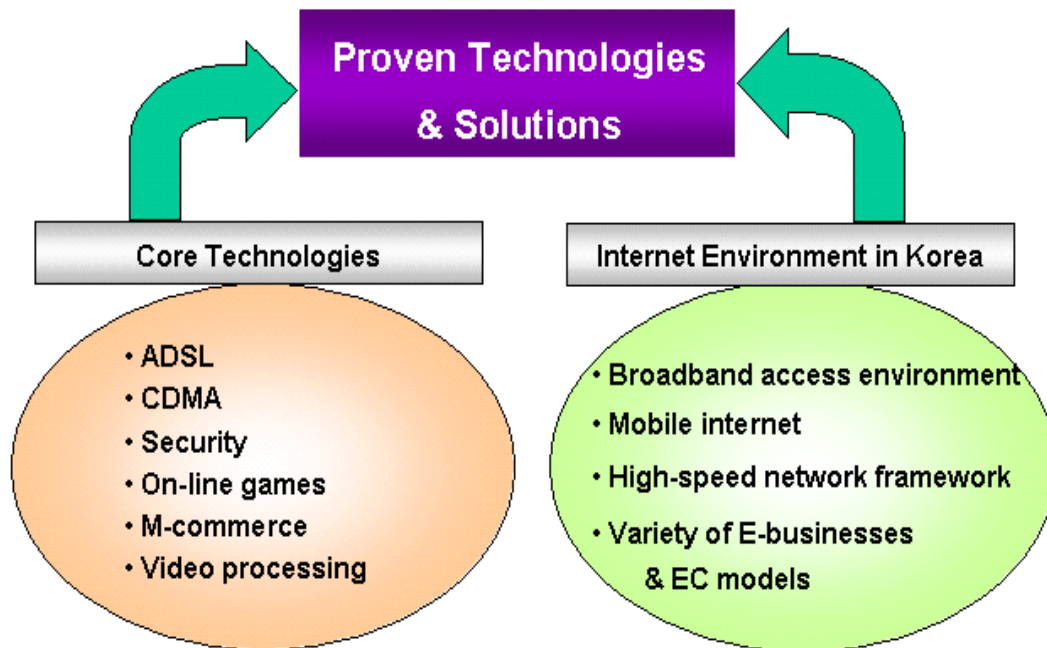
Proven Technologies & Solutions

Core Technologies

• ADSL
• CDMA
• Security
• On-line games
• M-commerce
• Video processing

Internet Environment in Korea

• Broadband access environment
• Mobile internet
• High-speed network framework
• Variety of E-businesses & EC models